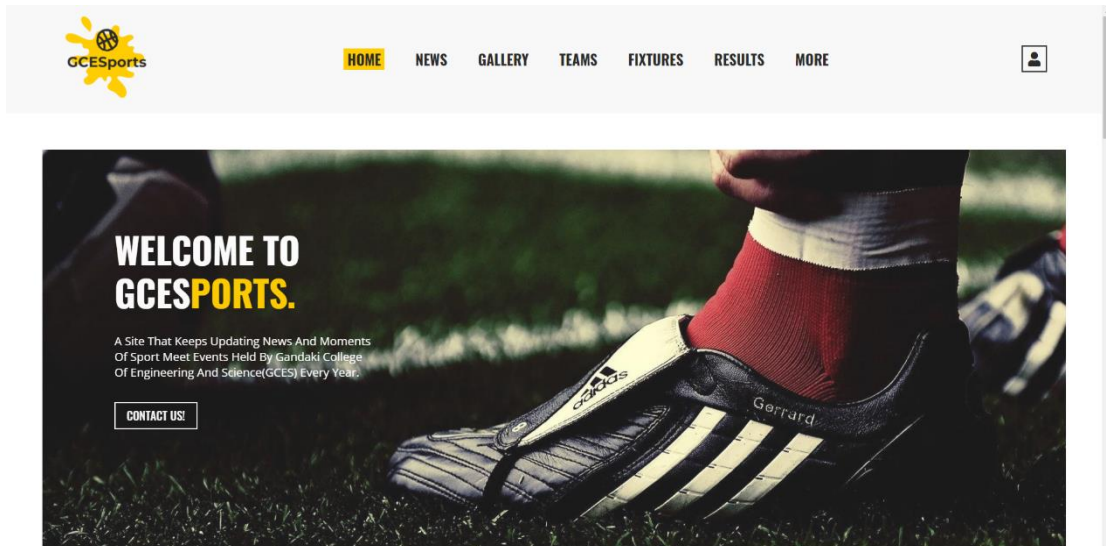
GCESports

HOME NEWS GALLERY TEAMS FIXTURES RESULTS MORE

WELCOME TO GCESPORTS.

A Site That Keeps Updating News And Moments Of Sport Meet Events Held By Gandaki College Of Engineering And Science(GCES) Every Year.

CONTACT US!

adidas

Gerrard